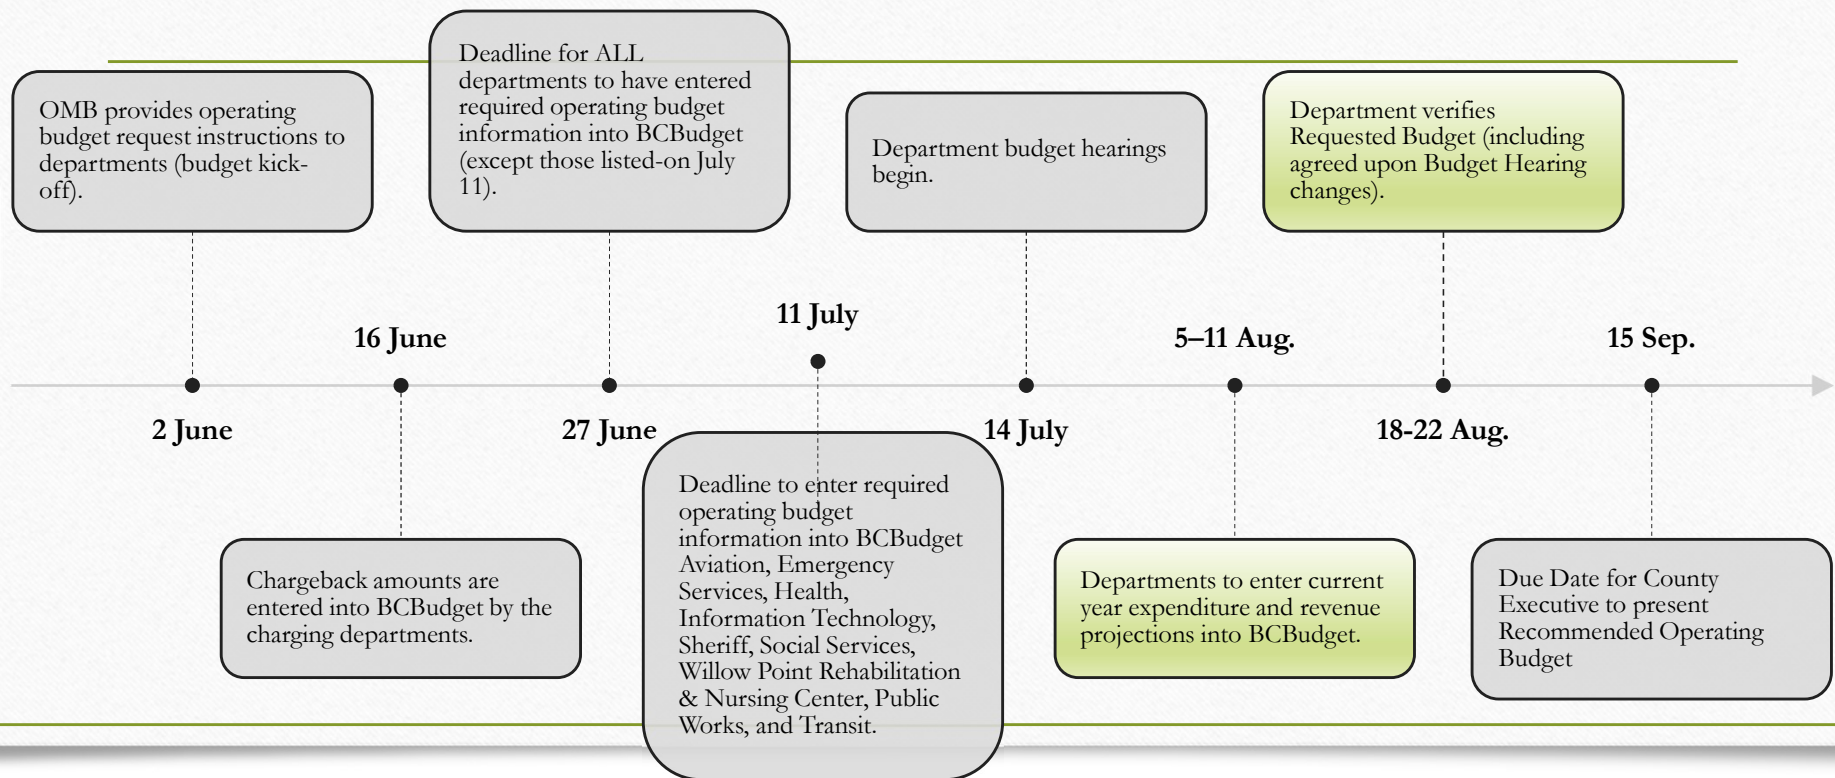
OMB provides operating budget request instructions to departments (budget kick-off).

2 June

16 June

Chargeback amounts are entered into BCBudget by the charging departments.

Deadline for ALL departments to have entered required operating budget information into BCBudget (except those listed-on July 11).

27 June

11 July

Deadline to enter required operating budget information into BCBudget Aviation, Emergency Services, Health, Information Technology, Sheriff, Social Services, Willow Point Rehabilitation & Nursing Center, Public Works, and Transit.

Department budget hearings begin.

14 July

5–11 Aug.

Departments to enter current year expenditure and revenue projections into BCBudget.

Department verifies Requested Budget (including agreed upon Budget Hearing changes).

18-22 Aug.

15 Sep.

Due Date for County Executive to present Recommended Operating Budget